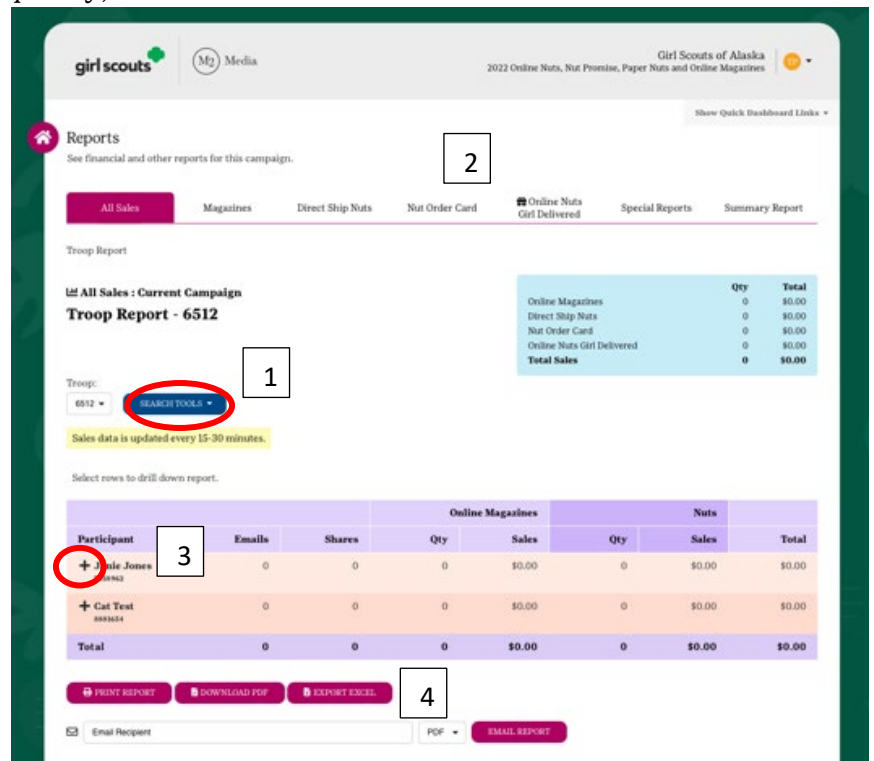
girl scouts | M2 Media

Girl Scouts of Alaska
2022 Online Nuts, Nut Promise, Paper Nuts and Online Magazines

Show Quick Dashboard Links

Reports
See financial and other reports for this campaign.

2

All Sales | Magazines | Direct Ship Nuts | Nut Order Card | Online Nuts Girl Delivered | Special Reports | Summary Report

Troop Report

All Sales : Current Campaign
Troop Report - 6512

| | Qty | Total |
|---|---|---|
| Online Magazines | 0 | \$0.00 |
| Direct Ship Nuts | 0 | \$0.00 |
| Nut Order Card | 0 | \$0.00 |
| Online Nuts Girl Delivered | 0 | \$0.00 |
| Total Sales | 0 | \$0.00 |

1

Troop:
6512
SEARCH TOOLS

Sales data is updated every 15-30 minutes.

Select rows to drill down report.

3

| Participant | Emails | Shares | Online Magazines Qty | Online Magazines Sales | Nuts Qty | Nuts Sales | Total |
|---|---|---|---|---|---|---|---|
| + J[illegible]ie Jones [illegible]8963 | 0 | 0 | 0 | \$0.00 | 0 | \$0.00 | \$0.00 |
| + Cat Test 8881654 | 0 | 0 | 0 | \$0.00 | 0 | \$0.00 | \$0.00 |
| Total | 0 | 0 | 0 | \$0.00 | 0 | \$0.00 | \$0.00 |

PRINT REPORT | DOWNLOAD PDF | EXPORT EXCEL

4

Email Recipient | PDF | EMAIL REPORT